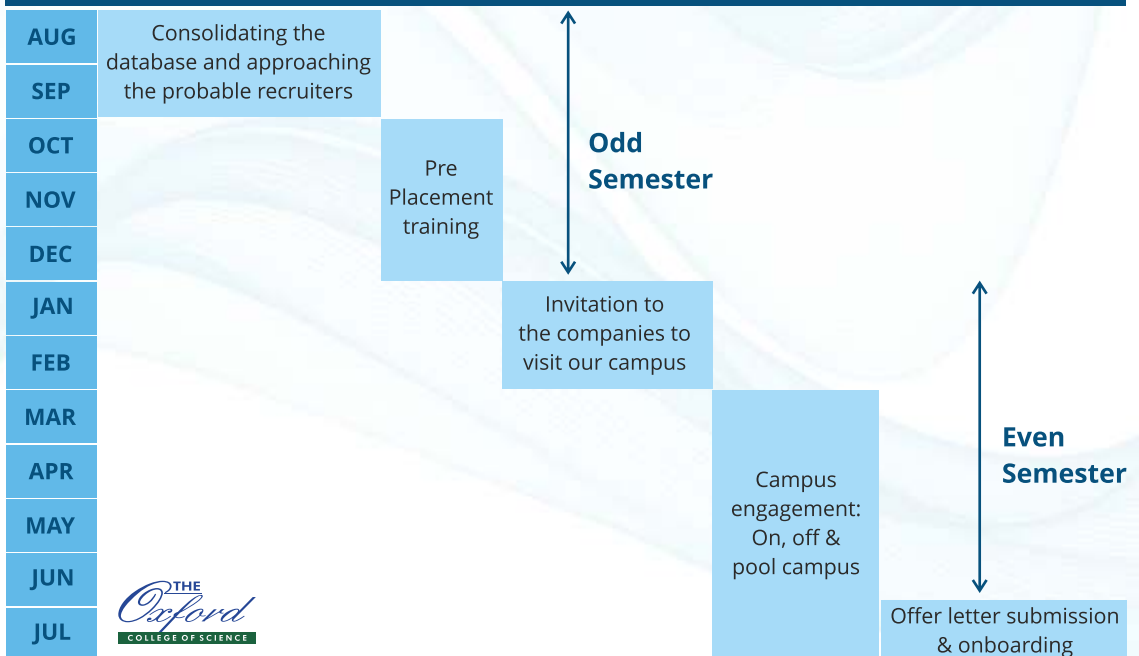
AUG
SEP
OCT
NOV
DEC
JAN
FEB
MAR
APR
MAY
JUN
JUL

Consolidating the database and approaching the probable recruiters

Pre Placement training

Odd Semester

Invitation to the companies to visit our campus

Campus engagement: On, off & pool campus

Even Semester

Offer letter submission & onboarding

THE Oxford COLLEGE OF SCIENCE